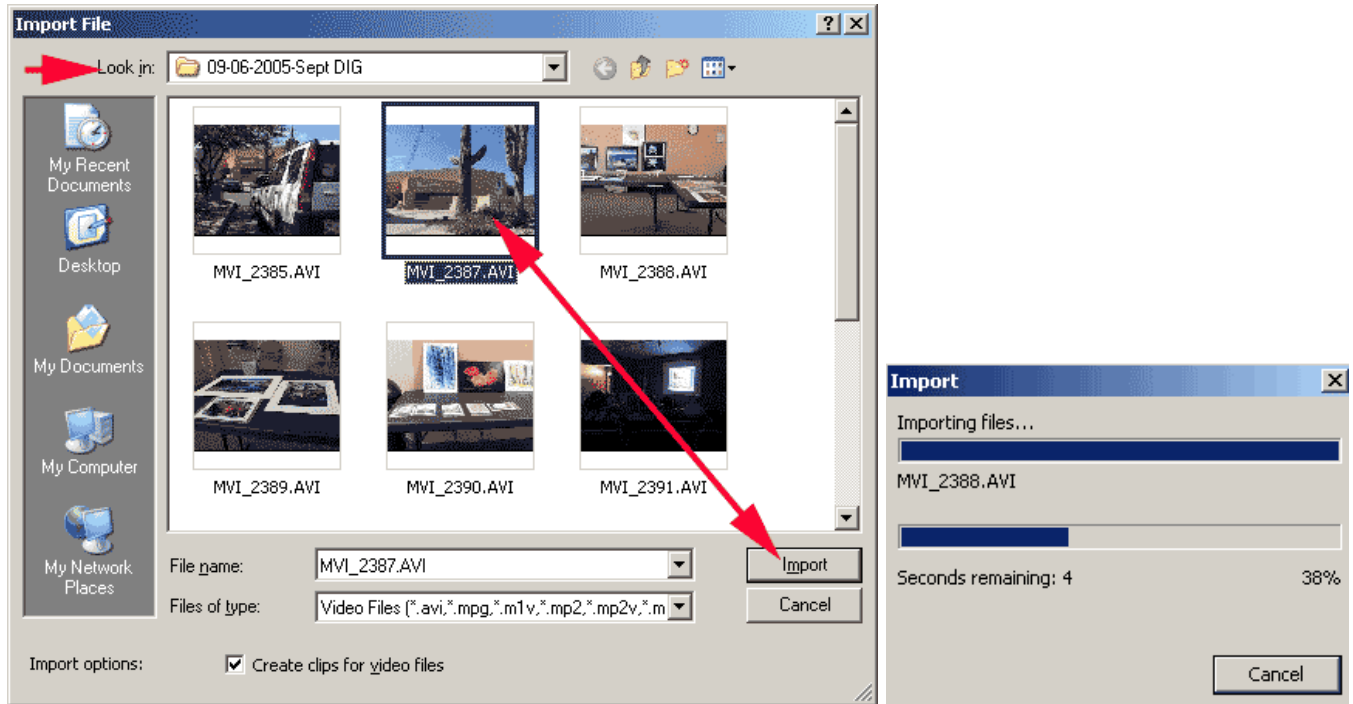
Import File

?

Look in: 09-06-2005-Sept DIG

My Recent Documents

Desktop

My Documents

My Computer

My Network Places

MVI_2385.AVI

MVI_2387.AVI

MVI_2388.AVI

MVI_2389.AVI

MVI_2390.AVI

MVI_2391.AVI

File name: MVI_2387.AVI

Files of type: Video Files (*.avi,*.mpg,*.m1v,*.mp2,*.mp2v,*.m

Import

Cancel

Import options: Create clips for video files

Import

Importing files...

MVI_2388.AVI

Seconds remaining: 4 38%

Cancel